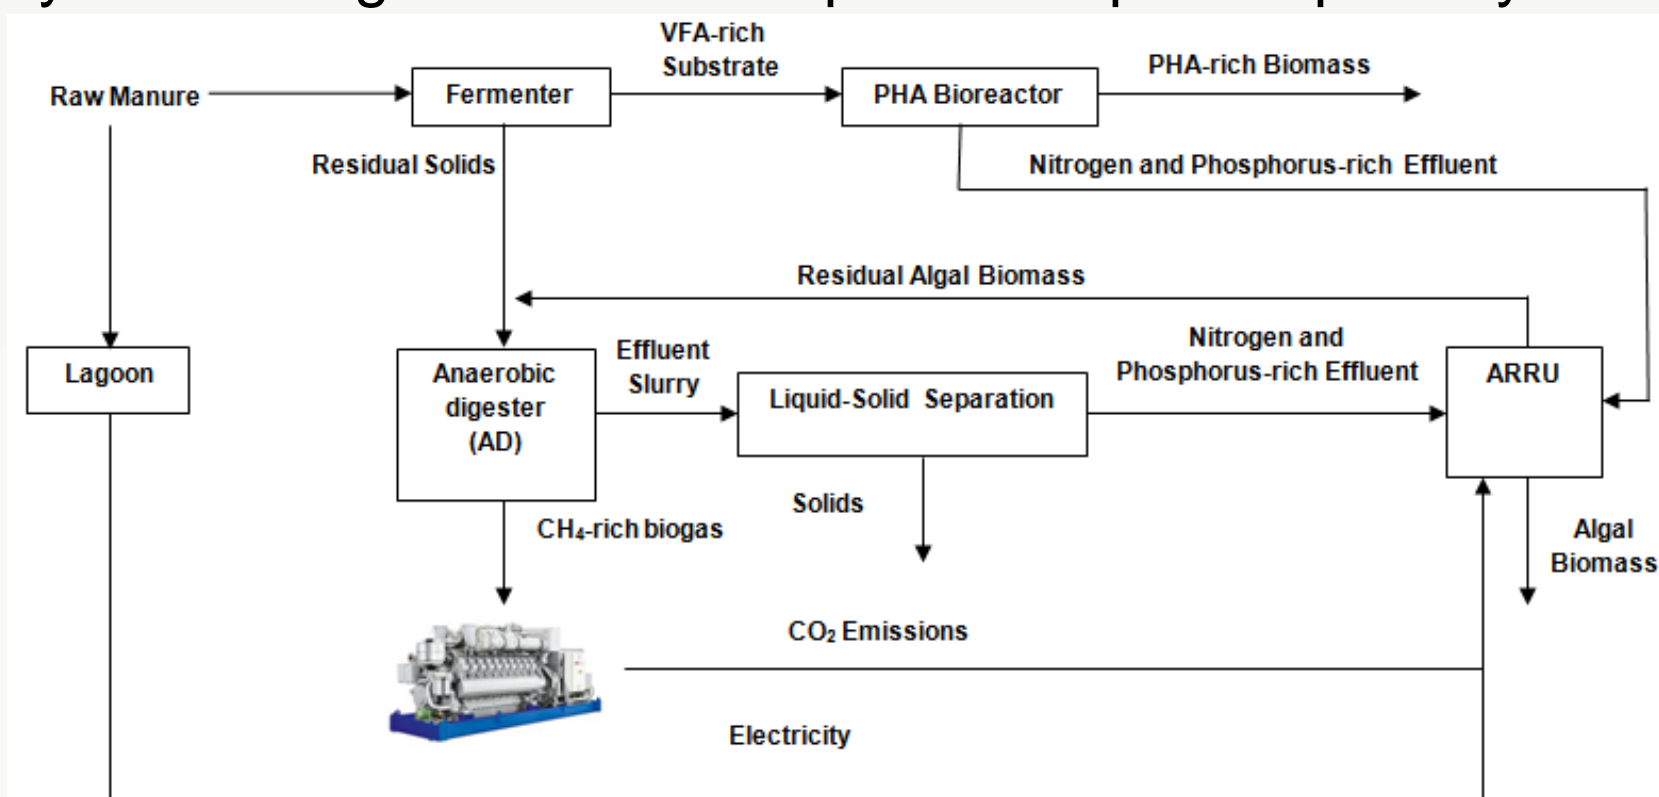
Raw Manure

Fermenter

VFA-rich Substrate

PHA Bioreactor

PHA-rich Biomass

Residual Solids

Nitrogen and Phosphorus-rich Effluent

Residual Algal Biomass

Lagoon

Anaerobic digester (AD)

Effluent Slurry

Liquid-Solid Separation

Nitrogen and Phosphorus-rich Effluent

ARRU

Solids

$CH_4$-rich biogas

Algal Biomass

$CO_2$ Emissions

Electricity